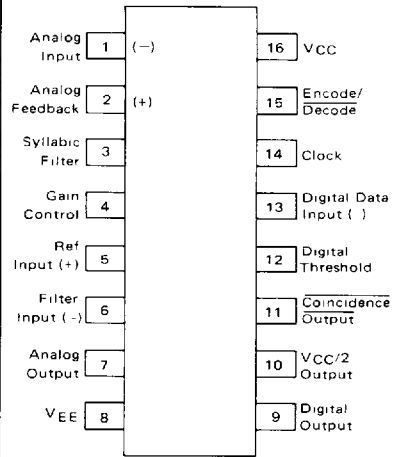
Analog Input 1 (−)
Analog Feedback 2 (+)
Syllabic Filter 3
Gain Control 4
Ref Input (+) 5
Filter Input (-) 6
Analog Output 7
$V_{EE}$ 8

16 VCC
15 Encode/$\overline{\text{Decode}}$
14 Clock
13 Digital Data Input ( )
12 Digital Threshold
11 $\overline{\text{Coincidence Output}}$
10 VCC/2 Output
9 Digital Output